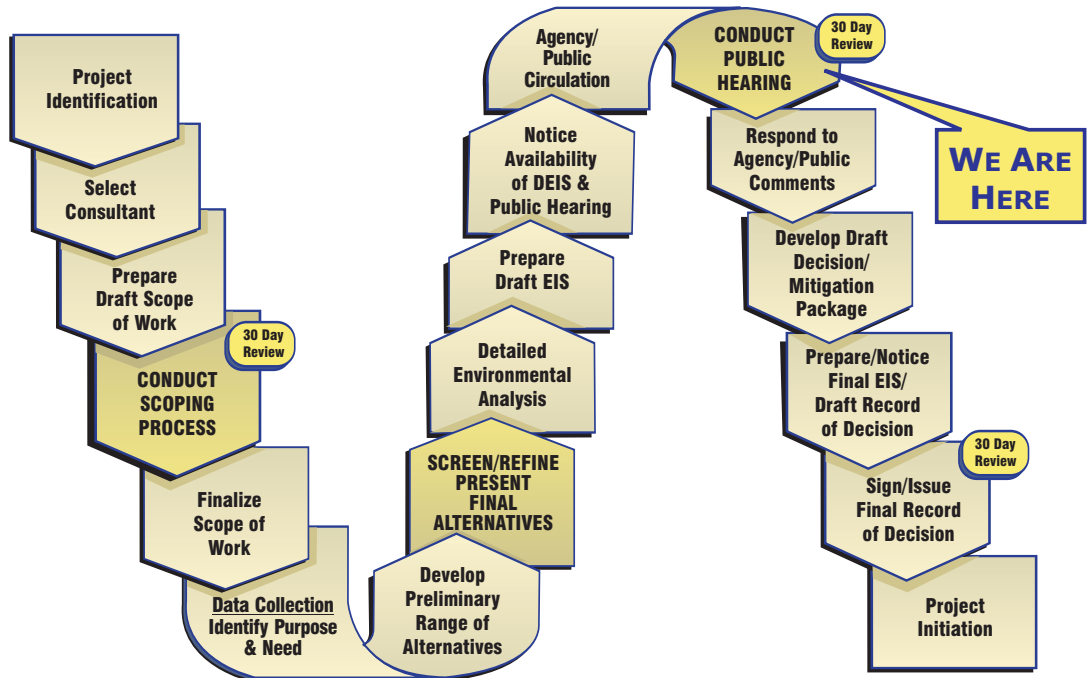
Project Identification

Select Consultant

Prepare Draft Scope of Work

30 Day Review

CONDUCT SCOPING PROCESS

Finalize Scope of Work

Data Collection
Identify Purpose & Need

Develop Preliminary Range of Alternatives

SCREEN/REFINE PRESENT FINAL ALTERNATIVES

Detailed Environmental Analysis

Prepare Draft EIS

Notice Availability of DEIS & Public Hearing

Agency/ Public Circulation

CONDUCT PUBLIC HEARING

30 Day Review

WE ARE HERE

Respond to Agency/Public Comments

Develop Draft Decision/ Mitigation Package

Prepare/Notice Final EIS/ Draft Record of Decision

30 Day Review

Sign/Issue Final Record of Decision

Project Initiation